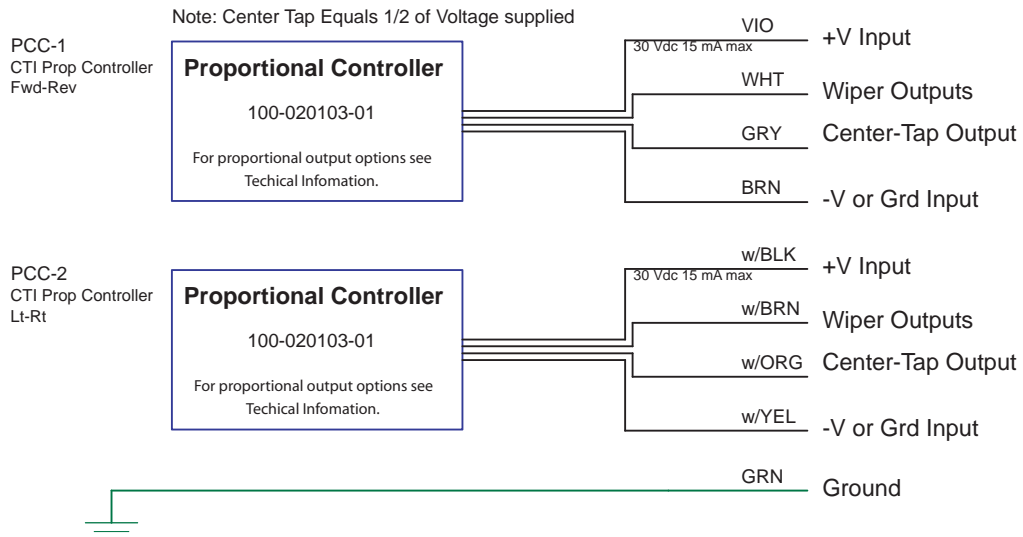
Note: Center Tap Equals 1/2 of Voltage supplied

PCC-1
CTI Prop Controller
Fwd-Rev

Proportional Controller

100-020103-01

For proportional output options see Techical Infomation.

VIO
30 Vdc 15 mA max
+V Input

WHT
Wiper Outputs

GRY
Center-Tap Output

BRN
-V or Grd Input

PCC-2
CTI Prop Controller
Lt-Rt

Proportional Controller

100-020103-01

For proportional output options see Techical Infomation.

w/BLK
30 Vdc 15 mA max
+V Input

w/BRN
Wiper Outputs

w/ORG
Center-Tap Output

w/YEL
-V or Grd Input

GRN
Ground